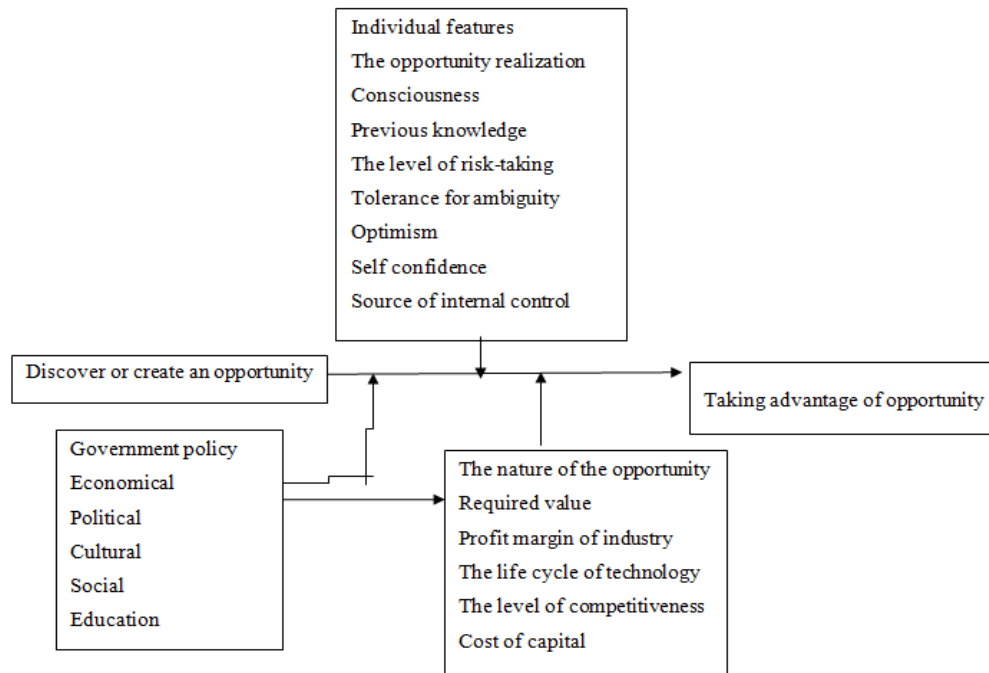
Individual features
The opportunity realization
Consciousness
Previous knowledge
The level of risk-taking
Tolerance for ambiguity
Optimism
Self confidence
Source of internal control

Discover or create an opportunity

Taking advantage of opportunity

Government policy
Economical
Political
Cultural
Social
Education

The nature of the opportunity
Required value
Profit margin of industry
The life cycle of technology
The level of competitiveness
Cost of capital